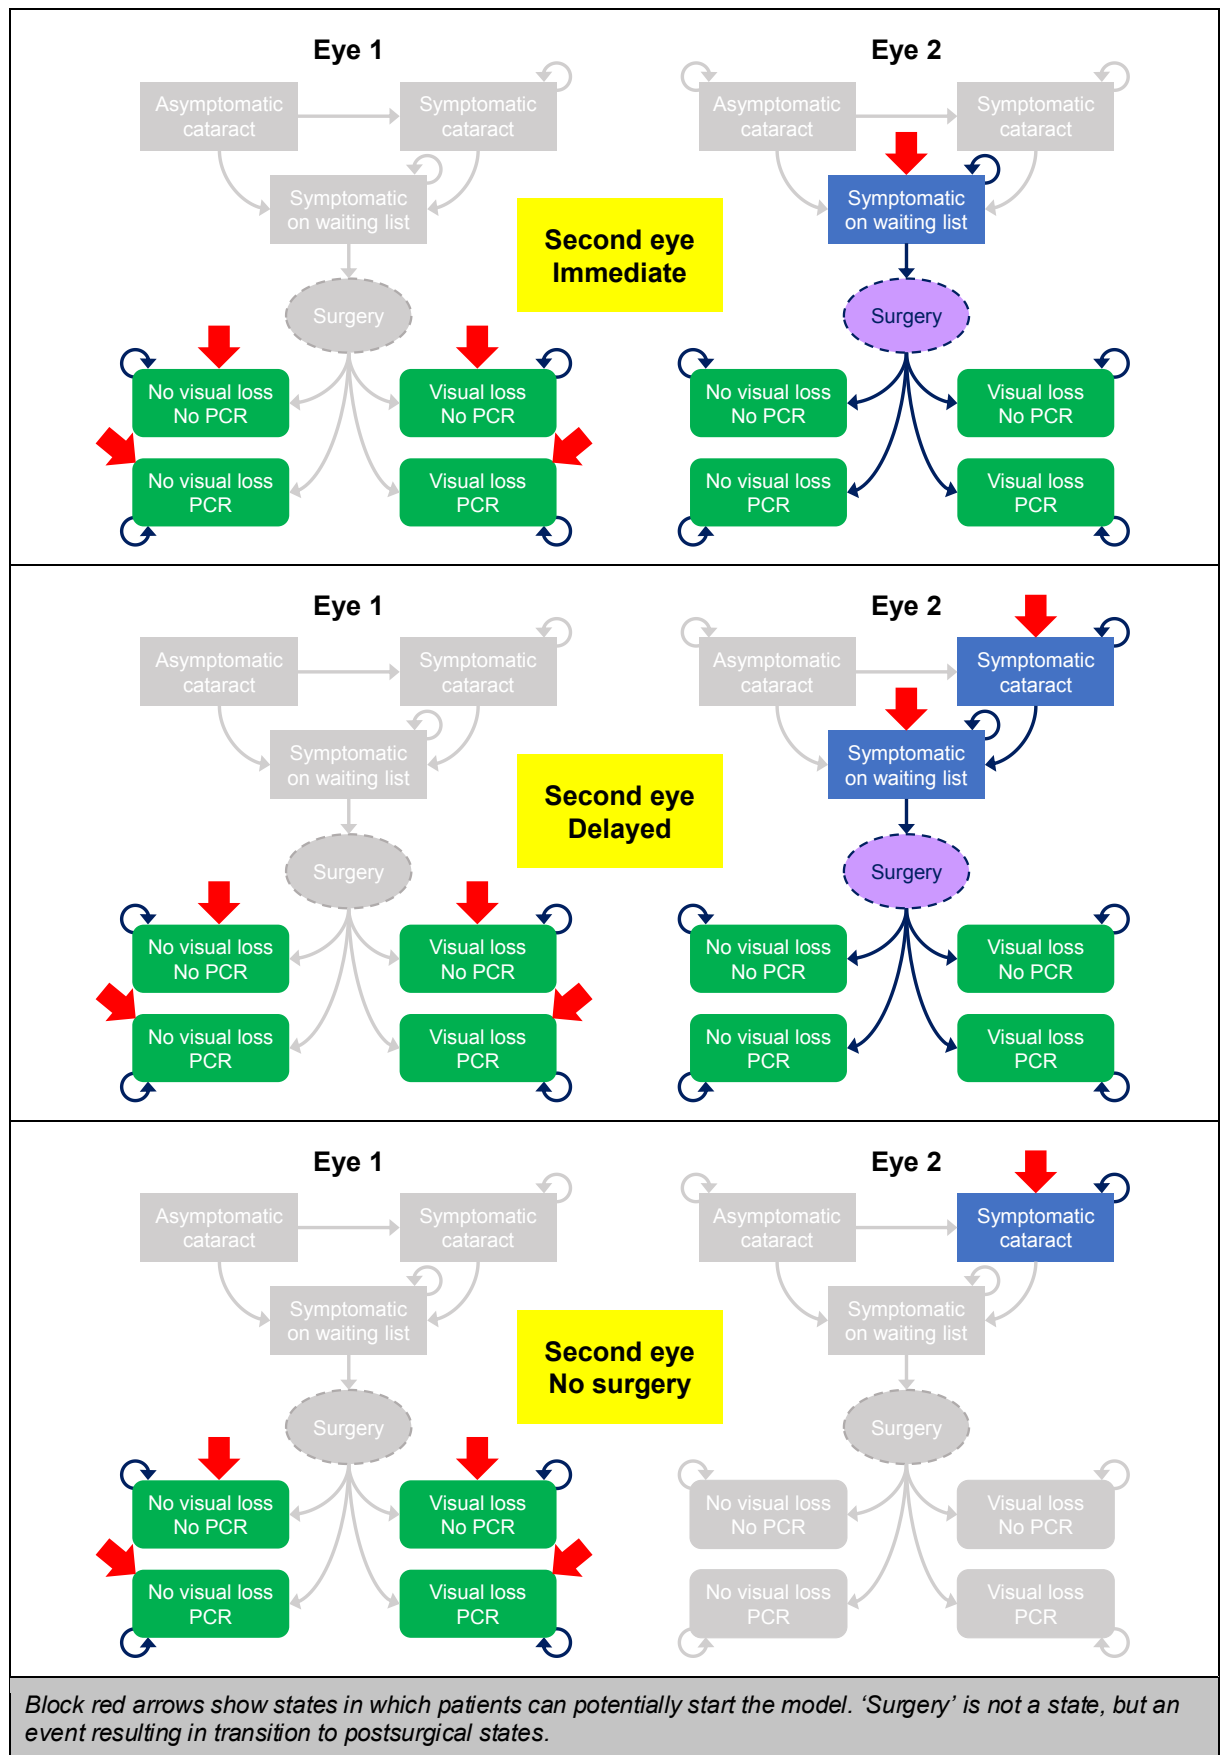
Eye 1

Asymptomatic cataract

Symptomatic cataract

Symptomatic on waiting list

Surgery

No visual loss No PCR

Visual loss No PCR

No visual loss PCR

Visual loss PCR

Second eye Immediate

Eye 2

Asymptomatic cataract

Symptomatic cataract

Symptomatic on waiting list

Surgery

No visual loss No PCR

Visual loss No PCR

No visual loss PCR

Visual loss PCR

Eye 1

Asymptomatic cataract

Symptomatic cataract

Symptomatic on waiting list

Surgery

No visual loss No PCR

Visual loss No PCR

No visual loss PCR

Visual loss PCR

Second eye Delayed

Eye 2

Asymptomatic cataract

Symptomatic cataract

Symptomatic on waiting list

Surgery

No visual loss No PCR

Visual loss No PCR

No visual loss PCR

Visual loss PCR

Eye 1

Asymptomatic cataract

Symptomatic cataract

Symptomatic on waiting list

Surgery

No visual loss No PCR

Visual loss No PCR

No visual loss PCR

Visual loss PCR

Second eye No surgery

Eye 2

Asymptomatic cataract

Symptomatic cataract

Symptomatic on waiting list

Surgery

No visual loss No PCR

Visual loss No PCR

No visual loss PCR

Visual loss PCR

Block red arrows show states in which patients can potentially start the model. ‘Surgery’ is not a state, but an event resulting in transition to postsurgical states.